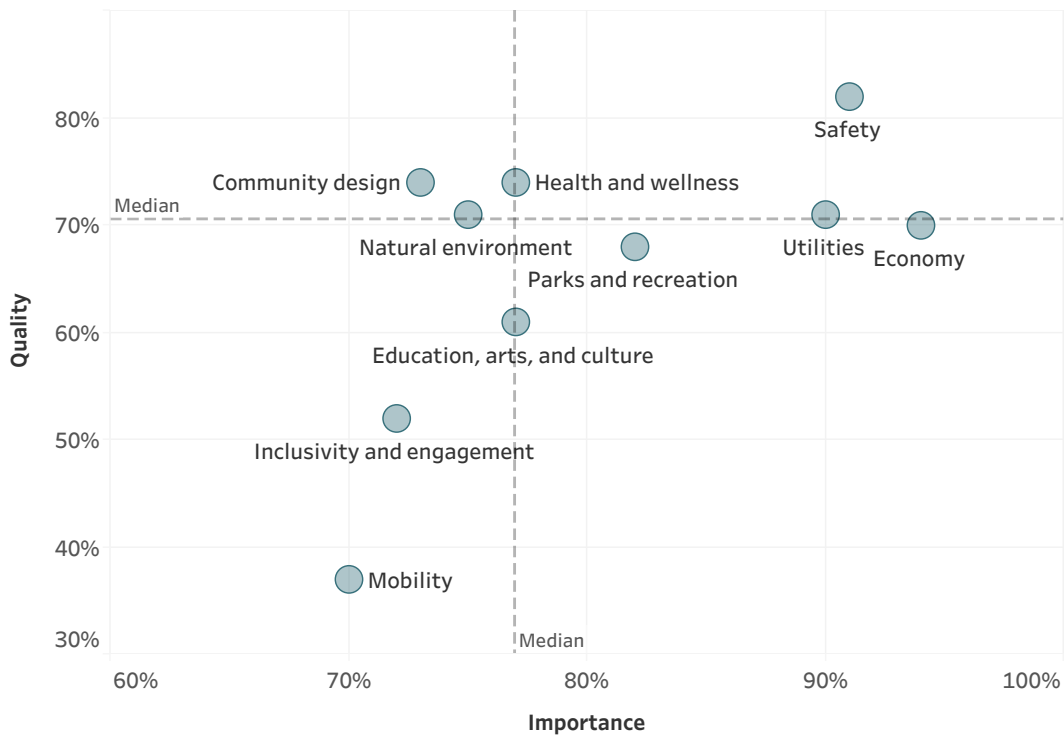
Quality

80%
70%
60%
50%
40%
30%

Median

Safety
Community design
Health and wellness
Natural environment
Utilities
Economy
Parks and recreation
Education, arts, and culture
Inclusivity and engagement
Mobility

Median

60%
70%
80%
90%
100%

Importance